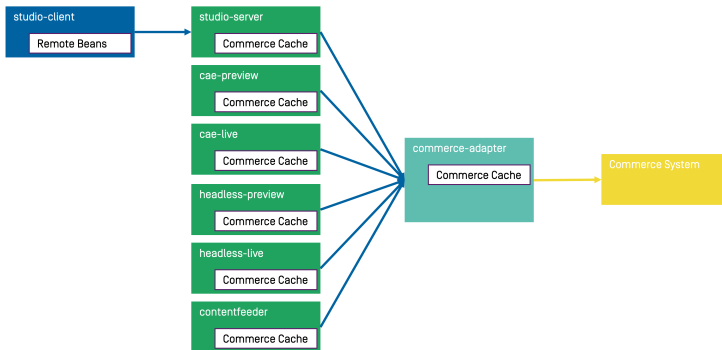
studio-client

Remote Beans

studio-server

Commerce Cache

cae-preview

Commerce Cache

cae-live

Commerce Cache

headless-preview

Commerce Cache

headless-live

Commerce Cache

contentfeeder

Commerce Cache

commerce-adapter

Commerce Cache

Commerce System